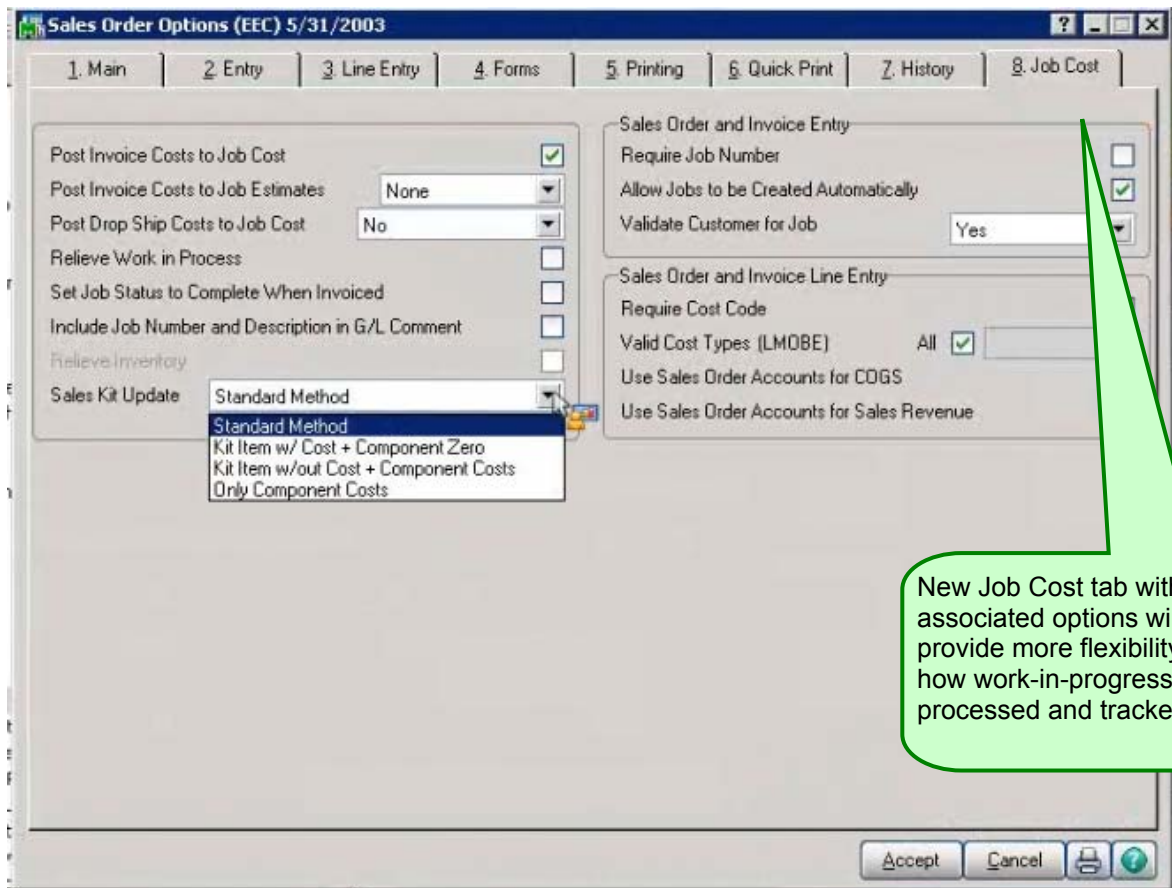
Sales Order Options (EEC) 5/31/2003

1. Main | 2. Entry | 3. Line Entry | 4. Forms | 5. Printing | 6. Quick Print | 7. History | 8. Job Cost

Post Invoice Costs to Job Cost
Post Invoice Costs to Job Estimates None
Post Drop Ship Costs to Job Cost No
Relieve Work in Process
Set Job Status to Complete When Invoiced
Include Job Number and Description in G/L Comment
Relieve Inventory
Sales Kit Update Standard Method

Standard Method
Kit Item w/ Cost + Component Zero
Kit Item w/out Cost + Component Costs
Only Component Costs

Sales Order and Invoice Entry
Require Job Number
Allow Jobs to be Created Automatically
Validate Customer for Job Yes

Sales Order and Invoice Line Entry
Require Cost Code
Valid Cost Types (LMOBE) All
Use Sales Order Accounts for COGS
Use Sales Order Accounts for Sales Revenue

New Job Cost tab wit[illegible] associated options wi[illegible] provide more flexibilit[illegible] how work-in-progress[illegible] processed and tracke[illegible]

Accept Cancel